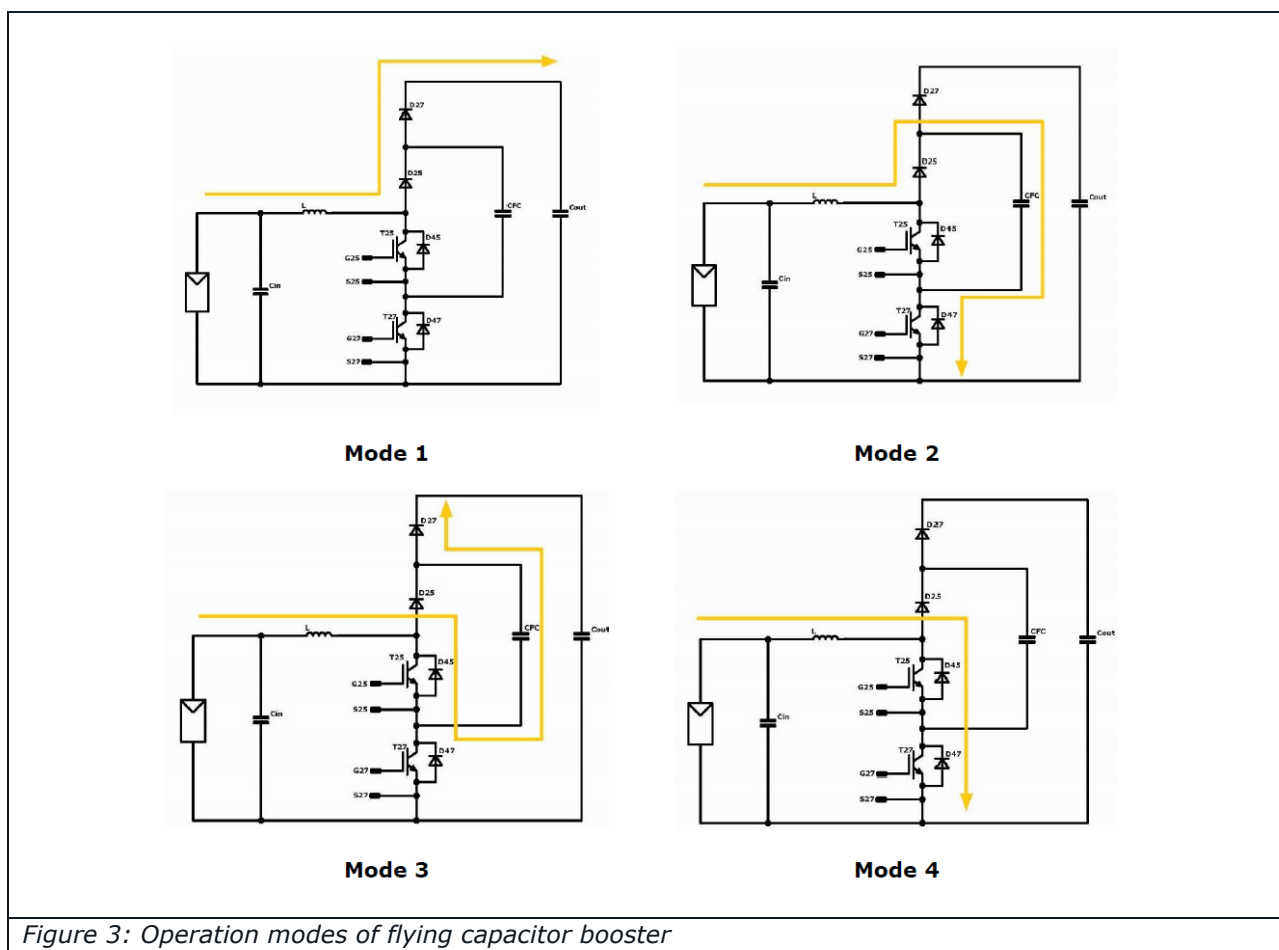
D27
D25
L
CFC
Cout
T25
D45
G25
S25
Cin
T27
D47
G27
S27

Mode 1

D27
D25
L
CFC
Cout
T25
D45
G25
S25
Cin
T27
D47
G27
S27

Mode 2

D27
D25
L
CFC
Cout
T25
D45
G25
S25
Cin
T27
D47
G27
S27

Mode 3

D27
D25
L
CFC
Cout
T25
D45
G25
S25
Cin
T27
D47
G27
S27

Mode 4

Figure 3: Operation modes of flying capacitor booster